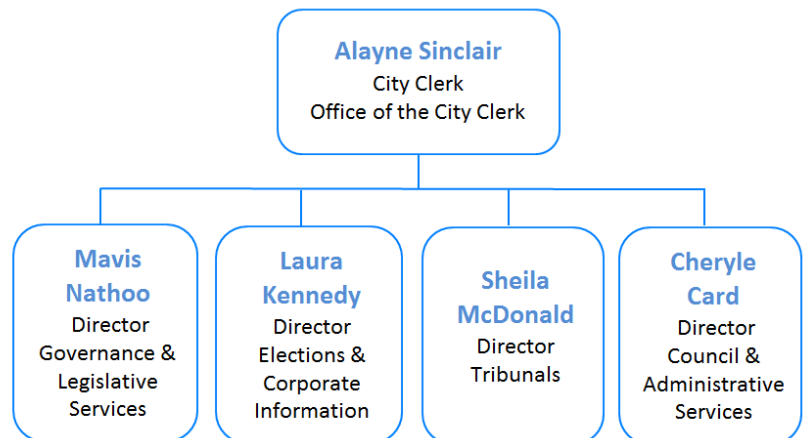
Alayne Sinclair
City Clerk
Office of the City Clerk

Mavis Nathoo
Director
Governance & Legislative Services

Laura Kennedy
Director
Elections & Corporate Information

Sheila McDonald
Director
Tribunals

Cheryle Card
Director
Council & Administrative Services